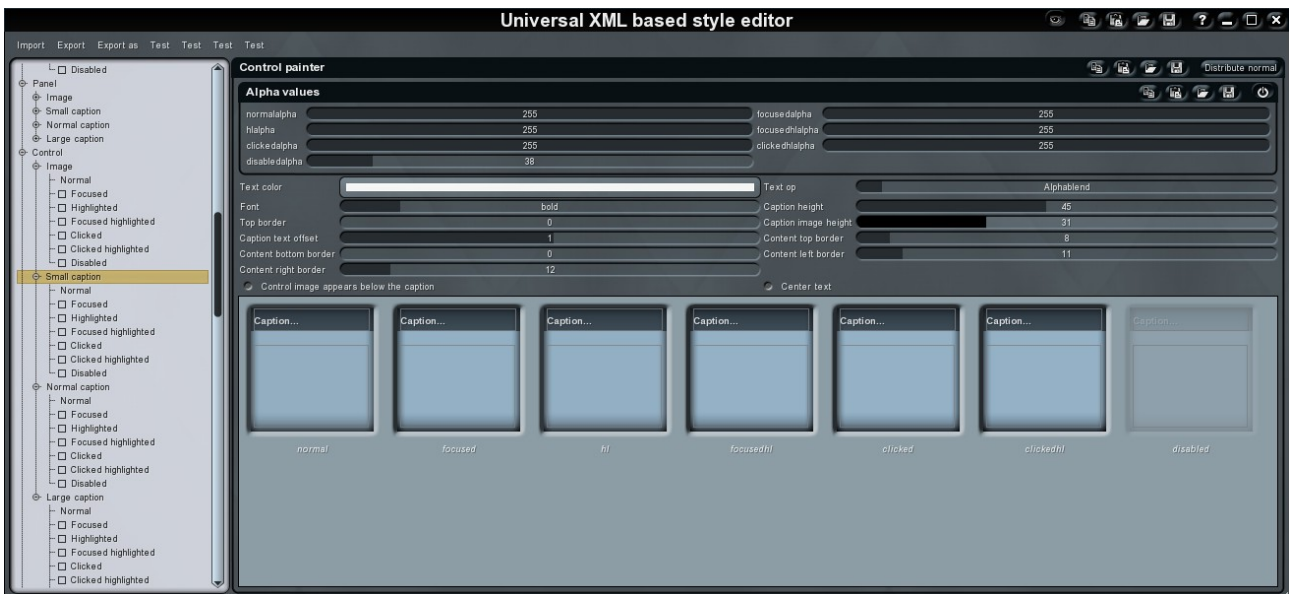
Universal XML based style editor

Import Export Export as Test Test Test Test

Disabled
Panel
Image
Small caption
Normal caption
Large caption
Control
Image
Normal
Focused
Highlighted
Focused highlighted
Clicked
Clicked highlighted
Disabled
Small caption
Normal
Focused
Highlighted
Focused highlighted
Clicked
Clicked highlighted
Disabled
Normal caption
Normal
Focused
Highlighted
Focused highlighted
Clicked
Clicked highlighted
Disabled
Large caption
Normal
Focused
Highlighted
Focused highlighted
Clicked
Clicked highlighted

Control painter

Distribute normal

Alpha values

normalalpha 255
focusedalpha 255
hlalpha 255
focusedhlalpha 255
clickedalpha 255
clickedhlalpha 255
disabledalpha 38

Text color
Text op Alphablend
Font bold
Caption height 45
Top border 0
Caption image height 31
Caption text offset 1
Content top border 8
Content bottom border 0
Content left border 11
Content right border 12

Control image appears below the caption
Center text

Caption...
Caption...
Caption...
Caption...
Caption...
Caption...
Caption...

normal
focused
hl
focusedhl
clicked
clickedhl
disabled